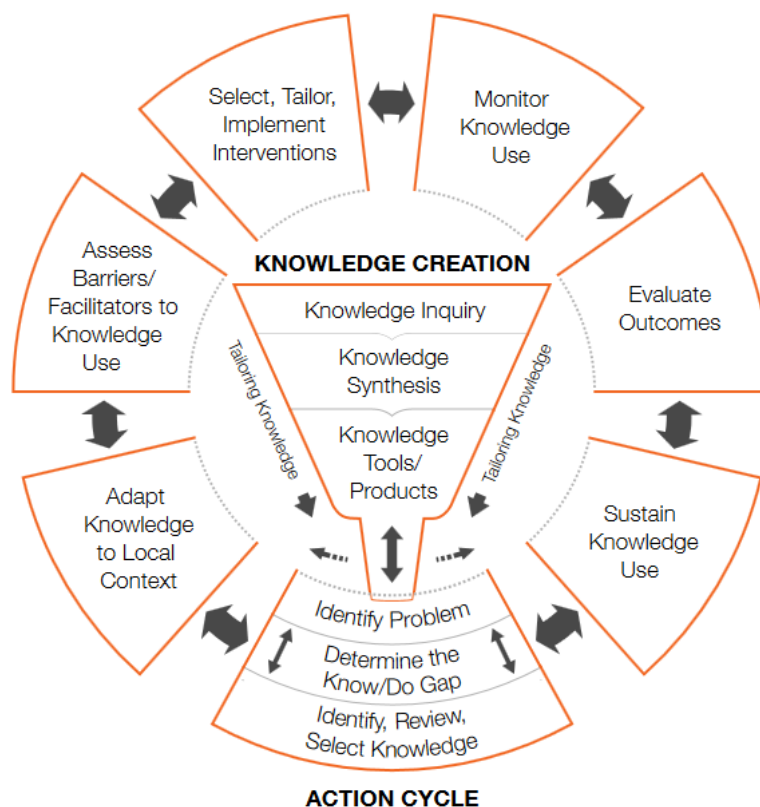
Select, Tailor, Implement Interventions

Monitor Knowledge Use

Assess Barriers/ Facilitators to Knowledge Use

KNOWLEDGE CREATION

Evaluate Outcomes

Knowledge Inquiry

Knowledge Synthesis

Knowledge Tools/ Products

Tailoring Knowledge

Tailoring Knowledge

Adapt Knowledge to Local Context

Sustain Knowledge Use

Identify Problem

Determine the Know/Do Gap

Identify, Review, Select Knowledge

ACTION CYCLE